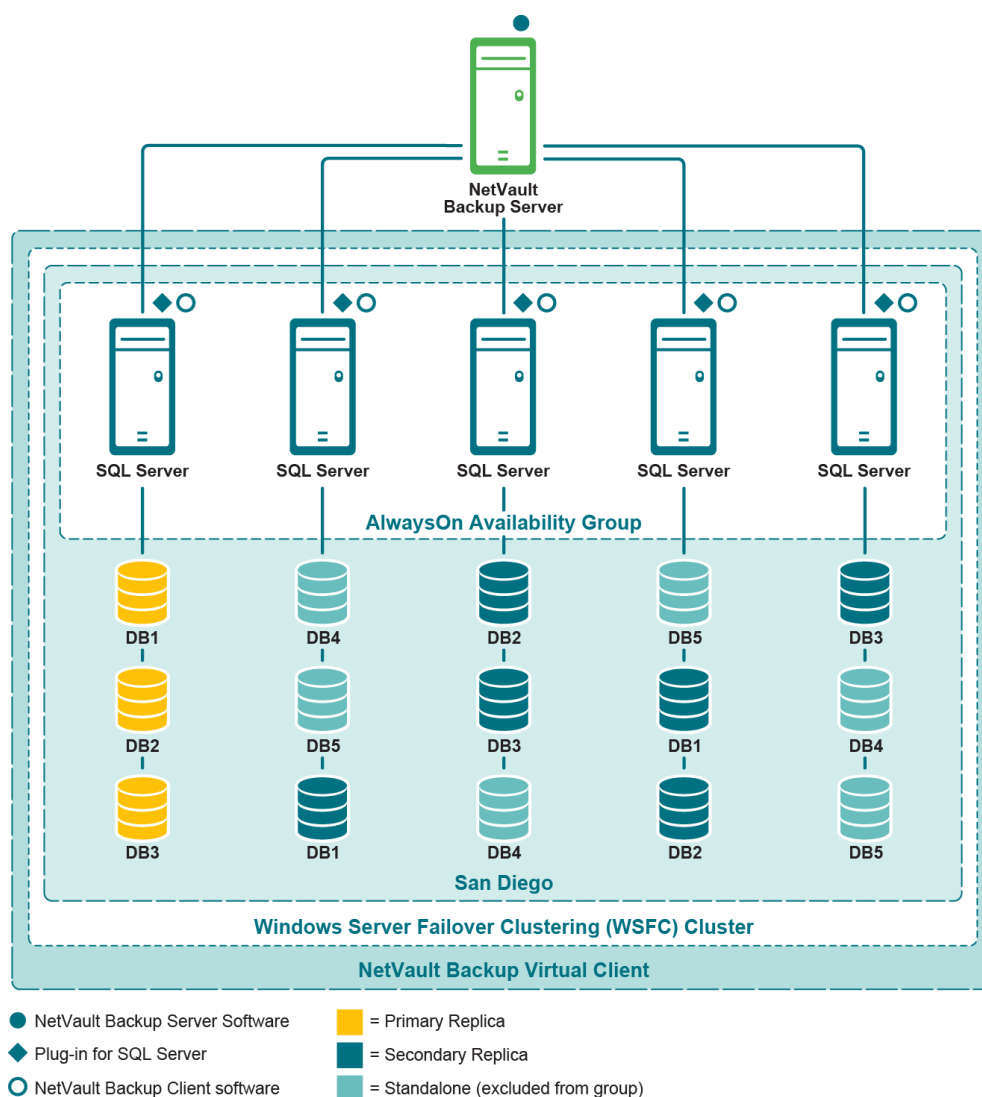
NetVault Backup Server

SQL Server
SQL Server
SQL Server
SQL Server
SQL Server

AlwaysOn Availability Group

DB1
DB4
DB2
DB5
DB3

DB2
DB5
DB3
DB1
DB4

DB3
DB1
DB4
DB2
DB5

San Diego

Windows Server Failover Clustering (WSFC) Cluster

NetVault Backup Virtual Client

NetVault Backup Server Software
Plug-in for SQL Server
NetVault Backup Client software

= Primary Replica
= Secondary Replica
= Standalone (excluded from group)